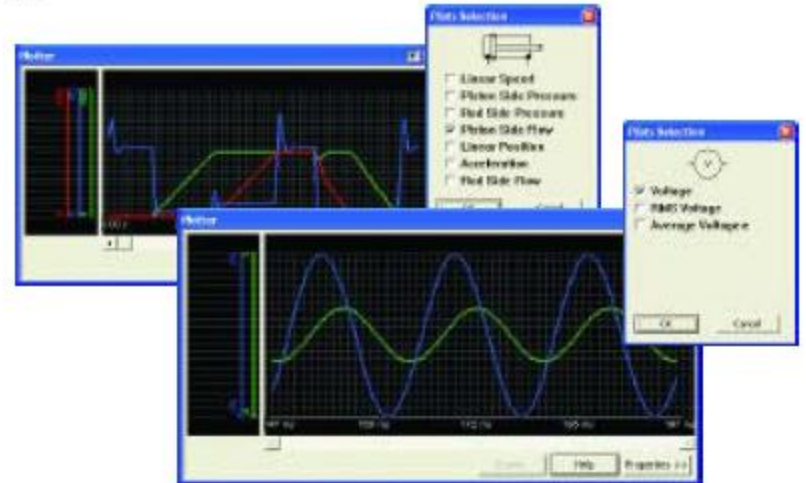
Plotter

Plots Selection

Linear Speed
Piston Side Pressure
Rod Side Pressure
Piston Side Flow
Linear Position
Acceleration
Rod Side Flow

Cancel

Plotter

Plots Selection

Voltage
RMS Voltage
Average Voltage

OK
Cancel

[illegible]
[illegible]
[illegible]
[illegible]
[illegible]

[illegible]
Help
Properties >>